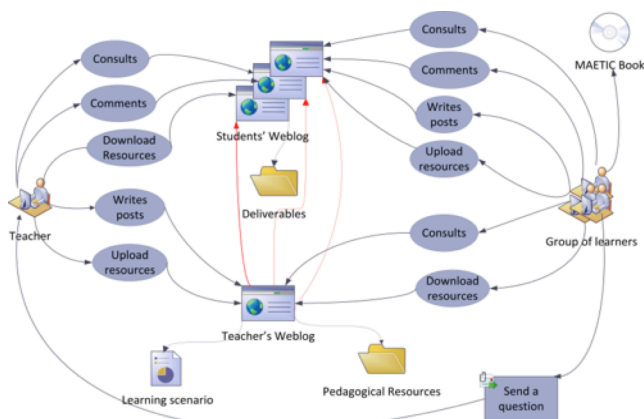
Consults
Comments
Download Resources
Students' Weblog
Deliverables
Consults
Comments
Writes posts
Upload resources
MAETIC Book
Teacher
Writes posts
Upload resources
Teacher's Weblog
Consults
Download resources
Group of learners
Learning scenario
Pedagogical Resources
Send a question